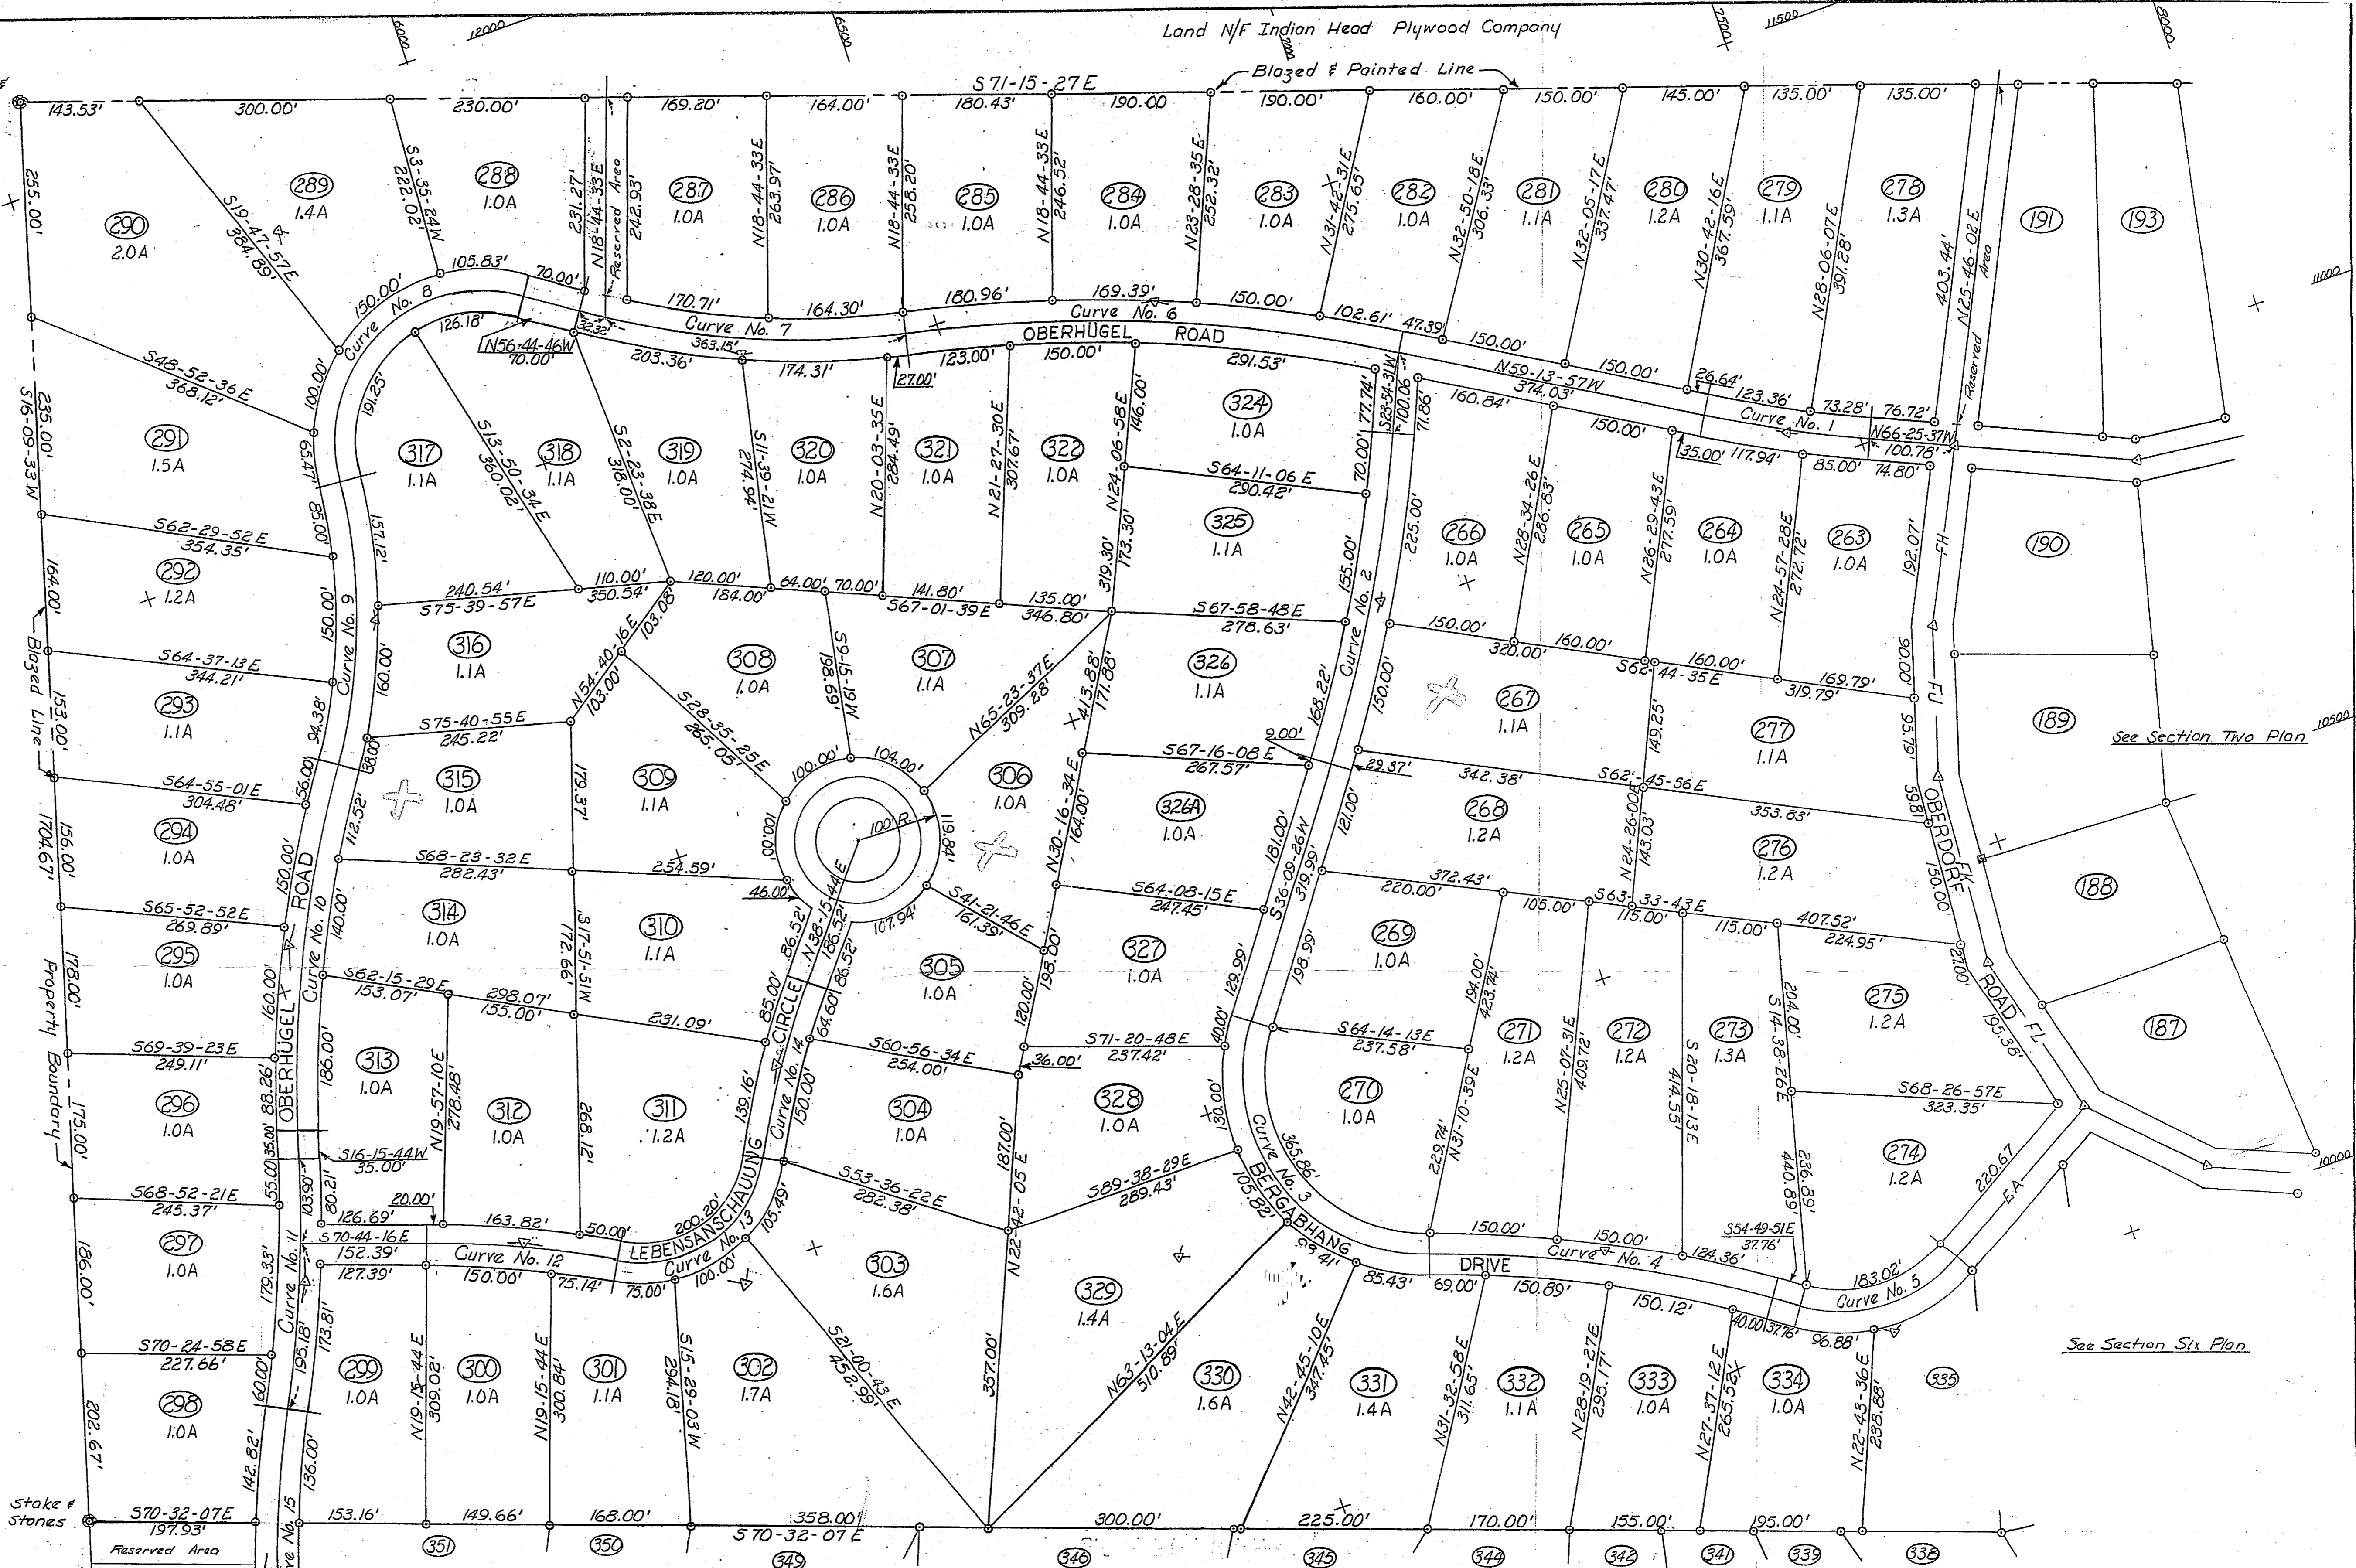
Land N/F Indian Head Plywood Company

6000 12000 6500 7500 11500 8000 11000 10500 10000

Blazed & Painted Line

S71-15-27E

143.53' 300.00' 230.00' 169.20' 164.00' 180.43' 190.00 190.00' 160.00' 150.00' 145.00' 135.00' 135.00'

290 2.0A
289 1.4A
288 1.0A
287 1.0A
286 1.0A
285 1.0A
284 1.0A
283 1.0A
282 1.0A
281 1.1A
280 1.2A
279 1.1A
278 1.3A
191
193

255.00' S19-47-57E 384.69' S3-35-24W 222.02' 231.27' N18-44-33E Reserved Area 242.93' N18-44-33E 263.97' N18-44-33E 258.20' N18-44-33E 246.52' N23-28-35E 252.32' N31-44-31E 275.65' N32-50-18E 306.33' N32-05-17E 337.47' N30-42-16E 367.59' N28-06-07E 391.28' 403.44' N25-46-02E Reserved Area

105.83' 70.00' 170.71' 164.30' 180.96' 169.39' 150.00' 102.61' 47.39' 150.00'

150.00' Curve No. 8 Curve No. 7 Curve No. 6 OBERHÜGEL ROAD N59-13-57W 374.03' Curve No. 1 N66-25-37W

126.18' 32.32' N56-44-46W 70.00' 363.15' 203.36' 174.31' 27.00' 123.00' 150.00' 291.53' 77.74' S23-54-51W 100.06' 71.86' 160.84' 150.00' 26.64' 123.36' 73.28' 76.72' 35.00' 117.94' 85.00' 100.78' 74.80'

S48-52-36E 368.12'
291 1.5A
235.00' S16-09-33W
100.00' 65.47' 191.25'
317 1.1A
S13-50-34E 360.02'
318 1.1A
S2-23-38E 318.00'
319 1.0A
S11-39-21W 274.94'
320 1.0A
N20-03-35E 284.49'
321 1.0A
N21-27-30E 307.67'
322 1.0A
N24-06-58E 146.00'
324 1.0A
70.00'
S64-11-06E 290.42'
325 1.1A
155.00' 225.00'
266 1.0A
N28-34-26E 286.83'
265 1.0A
N26-29-43E 277.59'
264 1.0A
N24-57-28E 272.72'
263 1.0A
192.07' FH
190

S62-29-52E 354.35'
292 1.2A
85.00' 157.12'
164.00'
Blazed Line
150.00' Curve No. 9
240.54' S75-39-57E 110.00' 350.54' 120.00' 184.00' 64.00' 70.00' 141.80' S67-01-39E 135.00' 346.80' 319.30' 173.30' S67-58-48E 278.63' Curve No. 2 150.00' 320.00' 160.00' S62-44-35E 160.00' 169.79' 319.79' 90.00' FL

S64-37-13E 344.21'
293 1.1A
316 1.1A
160.00'
N54-40-16E 103.00' 103.08'
308 1.0A
S9-15-19W 198.69'
307 1.1A
N65-23-37E 309.28'
413.88' 171.88'
326 1.1A
168.22' 150.00'
267 1.1A
149.25'
277 1.1A
95.19'
189
See Section Two Plan

153.00' 94.38' 38.00'
S75-40-55E 245.22'
S28-35-25E 285.05'
100.00' 104.00'
2.00' S67-16-08E 267.57' 29.37' 342.38' S62-45-56E 353.63'

S64-55-01E 304.48'
294 1.0A
1704.67' 156.00'
56.00' 112.52'
315 1.0A
179.37'
309 1.1A
100' R
119.84'
306 1.0A
N30-16-34E 164.00'
326A 1.0A
121.00' 181.00'
268 1.2A
N24-26-00E 143.03'
276 1.2A
59.81' OBERDORF
188

150.00' ROAD
S68-23-32E 282.43'
254.59' 46.00' 100.00'
S36-09-26W 319.99'
372.43' 220.00'
150.00'

S65-52-52E 269.89'
295 1.0A
178.00'
140.00' Curve No. 10
314 1.0A
S17-51-51W 172.66'
310 1.1A
86.52' N38-15-44E 186.52' 86.52'
107.94'
S41-21-46E 161.39'
S64-08-15E 247.45'
198.99' 129.99'
269 1.0A
105.00' S63-33-43E 115.00' 115.00' 407.52' 224.95'
Property Boundary
160.00'
S62-15-29E 153.07' 298.07' 155.00' 231.09'
85.00' CIRCLE
305 1.0A
198.00' 120.00'
327 1.0A
194.00' 423.74'
S14-38-26E 204.00'
275 1.2A
270.00' ROAD 195.36'
187

S69-39-23E 249.11'
296 1.0A
175.00'
88.26' OBERHÜGEL
186.00'
313 1.0A
N19-57-10E 278.48'
312 1.0A
268.12'
311 1.2A
139.16' Curve No. 14 64.60' 150.00'
S60-56-34E 254.00'
304 1.0A
36.00' S71-20-48E 237.42'
328 1.0A
40.00'
S64-14-13E 237.58'
270 1.0A
271 1.2A
N25-07-31E 409.72'
272 1.2A
S20-18-13E 414.55'
273 1.3A
S68-26-57E 323.35'
274 1.2A
130.00'
187.00'
365.86' Curve No. 3

35.00' 55.00' S16-15-44W 35.00' 80.21' 103.92'
S68-52-21E 245.37'
297 1.0A
186.00'
20.00' 126.69' 163.82' 50.00' 200.20' LEBENSANSCHAUUNG Curve No. 13 105.49'
S53-36-22E 282.38'
N22-42-05E
S89-38-29E 289.43'
BERGABHANG 105.82'
N31-10-39E 229.74'
S54-49-51E 37.76'
236.89' 440.89'
220.67 EA

179.33' Curve No. 11 S70-44-16E 152.39' 127.39' Curve No. 12 150.00' 75.14' 75.00' 100.00'
303 1.6A
329 1.4A
99.41' 85.43' 69.00' DRIVE 150.89' 150.00' Curve No. 4 150.00' 124.36' 150.12' 183.02' Curve No. 5 40.00' 37.76' 96.88'

S70-24-58E 227.66'
298 1.0A
202.67'
60.00' Curve No. 195.18' 173.81'
299 1.0A
N19-15-44E 309.02'
300 1.0A
N19-15-44E 300.84'
301 1.1A
S15-29-03W 294.18'
302 1.7A
S21-00-43E 452.99'
357.00'
N63-13-04E 510.89'
330 1.6A
N42-45-10E 347.45'
331 1.4A
N31-32-58E 311.65'
332 1.1A
N28-19-27E 295.17'
333 1.0A
N27-37-12E 265.52'
334 1.0A
N22-43-36E 238.88'
335
See Section Six Plan

Stake & Stones
142.82' 136.00'
S70-32-07E 197.93'
Reserved Area
Curve No. 15
153.16' 149.66' 168.00' 358.00' S70-32-07E 300.00' 225.00' 170.00' 155.00' 195.00'

351 350 349 346 345 344 342 341 339 338